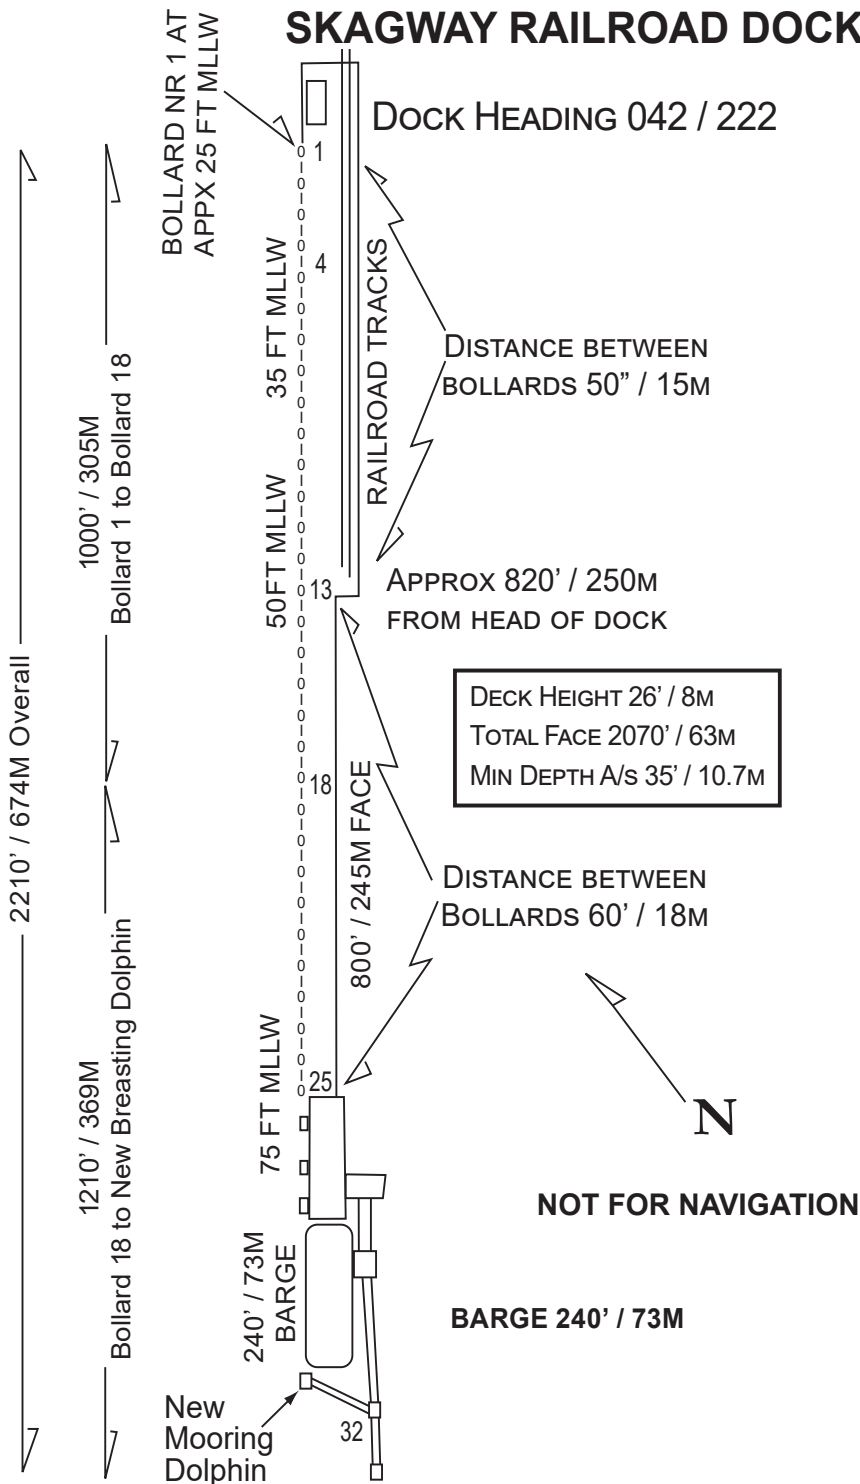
SKAGWAY RAILROAD DOCK

BOLLARD NR 1 AT APPX 25 FT MLLW

DOCK HEADING 042 / 222

1

4

35 FT MLLW

RAILROAD TRACKS

DISTANCE BETWEEN BOLLARDS 50" / 15M

1000' / 305M
Bollard 1 to Bollard 18

50FT MLLW

13

APPROX 820' / 250M
FROM HEAD OF DOCK

DECK HEIGHT 26' / 8M
TOTAL FACE 2070' / 63M
MIN DEPTH A/S 35' / 10.7M

2210' / 674M Overall

18

800' / 245M FACE

DISTANCE BETWEEN BOLLARDS 60' / 18M

1210' / 369M
Bollard 18 to New Breasting Dolphin

75 FT MLLW

25

N

NOT FOR NAVIGATION

240' / 73M
BARGE

BARGE 240' / 73M

New Mooring Dolphin

32